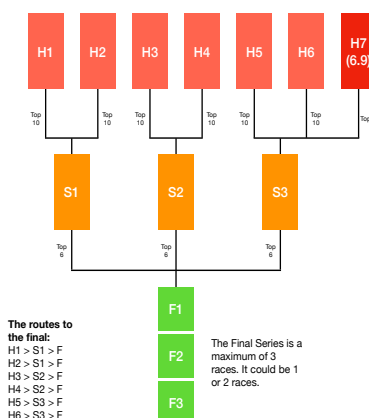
H1
H2
H3
H4
H5
H6
H7 (6.9

Top 10
Top 10
Top 10
Top 10
Top 10
Top 10
Top

S1
S2
S3

Top 6
Top 6
Top 6

F1
F2
F3

The routes to the final:
H1 > S1 > F
H2 > S1 > F
H3 > S2 > F
H4 > S2 > F
H5 > S3 > F
H6 > S3 > F

The Final Series is a maximum of 3 races. It could be 1 or 2 races.